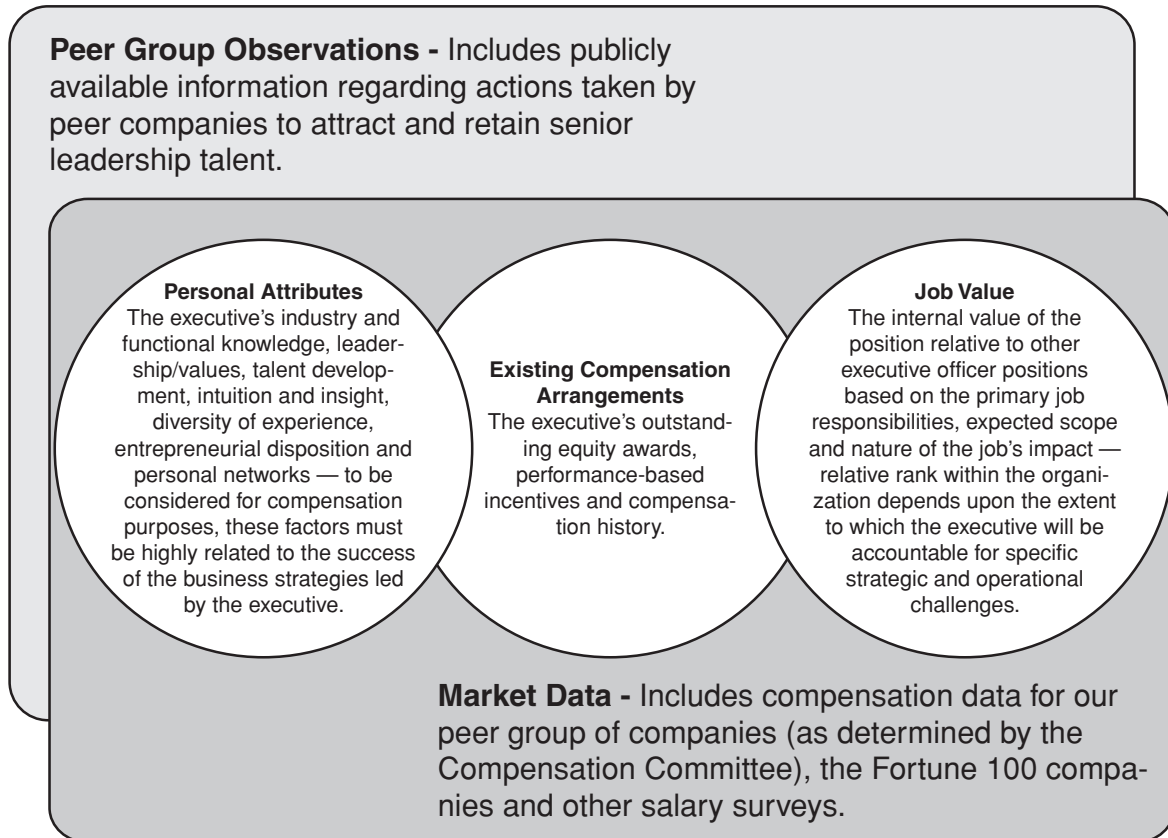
**Peer Group Observations -** Includes publicly available information regarding actions taken by peer companies to attract and retain senior leadership talent.

**Personal Attributes**
The executive's industry and functional knowledge, leadership/values, talent development, intuition and insight, diversity of experience, entrepreneurial disposition and personal networks — to be considered for compensation purposes, these factors must be highly related to the success of the business strategies led by the executive.

**Existing Compensation Arrangements**
The executive's outstanding equity awards, performance-based incentives and compensation history.

**Job Value**
The internal value of the position relative to other executive officer positions based on the primary job responsibilities, expected scope and nature of the job's impact — relative rank within the organization depends upon the extent to which the executive will be accountable for specific strategic and operational challenges.

**Market Data -** Includes compensation data for our peer group of companies (as determined by the Compensation Committee), the Fortune 100 companies and other salary surveys.